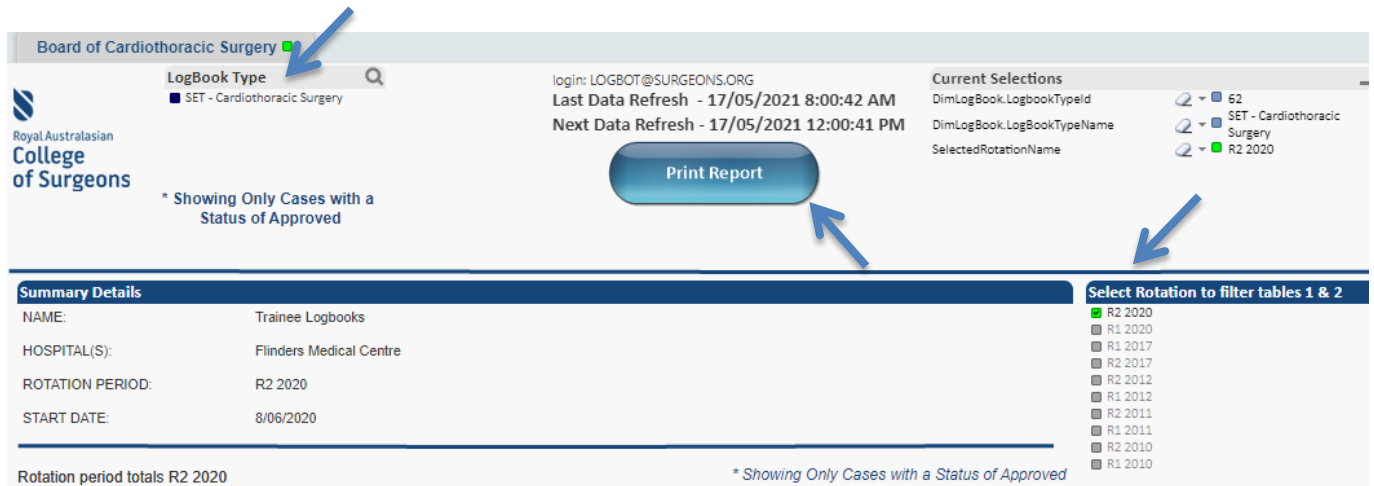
Board of Cardiothoracic Surgery

LogBook Type
SET - Cardiothoracic Surgery

Royal Australasian
College
of Surgeons

* Showing Only Cases with a Status of Approved

login: LOGBOT@SURGEONS.ORG
Last Data Refresh - 17/05/2021 8:00:42 AM
Next Data Refresh - 17/05/2021 12:00:41 PM

Print Report

Current Selections
DimLogBook.LogbookTypeId 62
DimLogBook.LogBookTypeName SET - Cardiothoracic Surgery
SelectedRotationName R2 2020

Summary Details

| NAME: | Trainee Logbooks |
|---|---|
| HOSPITAL(S): | Flinders Medical Centre |
| ROTATION PERIOD: | R2 2020 |
| START DATE: | 8/06/2020 |

Select Rotation to filter tables 1 & 2
R2 2020
R1 2020
R1 2017
R2 2017
R2 2012
R1 2012
R2 2011
R1 2011
R2 2010
R1 2010

Rotation period totals R2 2020

* Showing Only Cases with a Status of Approved